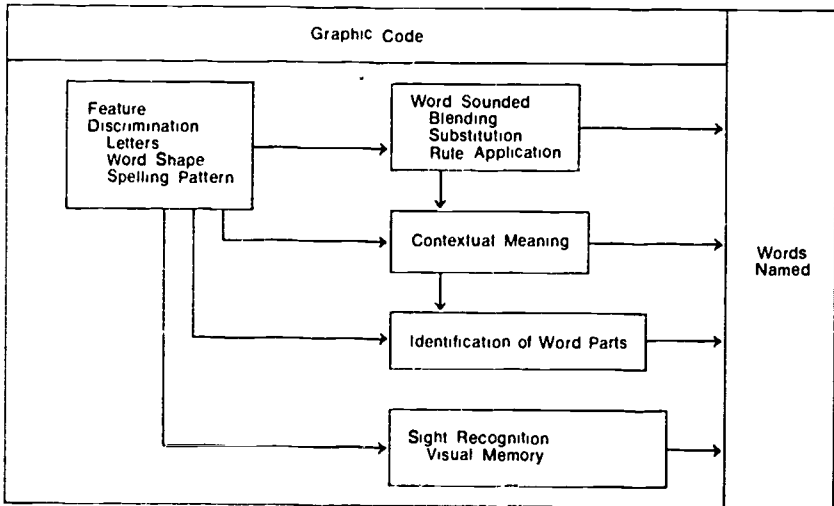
Graphic Code

Feature Discrimination
Letters
Word Shape
Spelling Pattern

Word Sounded
Blending
Substitution
Rule Application

Contextual Meaning

Identification of Word Parts

Sight Recognition
Visual Memory

Words Named